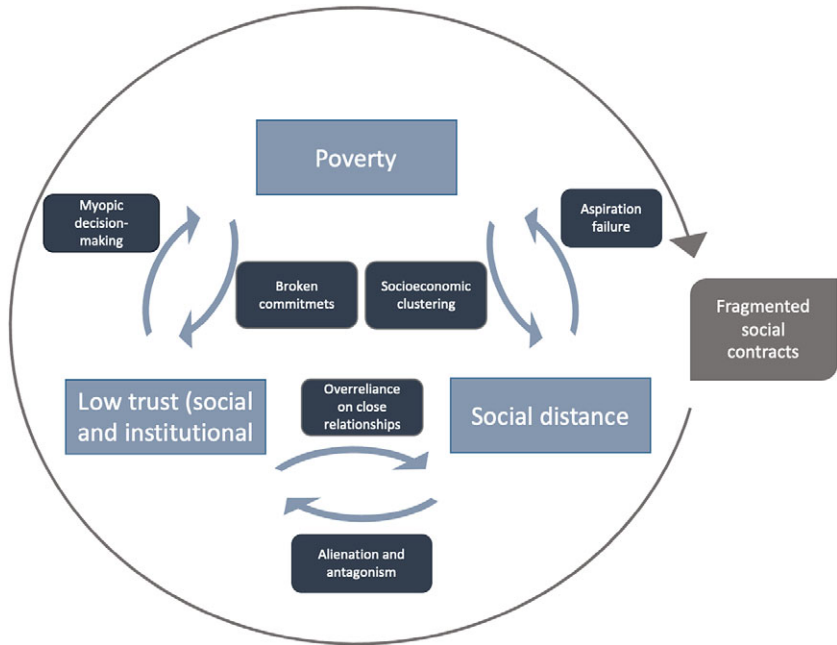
Poverty

Myopic decision-making

Aspiration failure

Broken commitmets

Socioeconomic clustering

Fragmented social contracts

Low trust (social and institutional

Overreliance on close relationships

Social distance

Alienation and antagonism